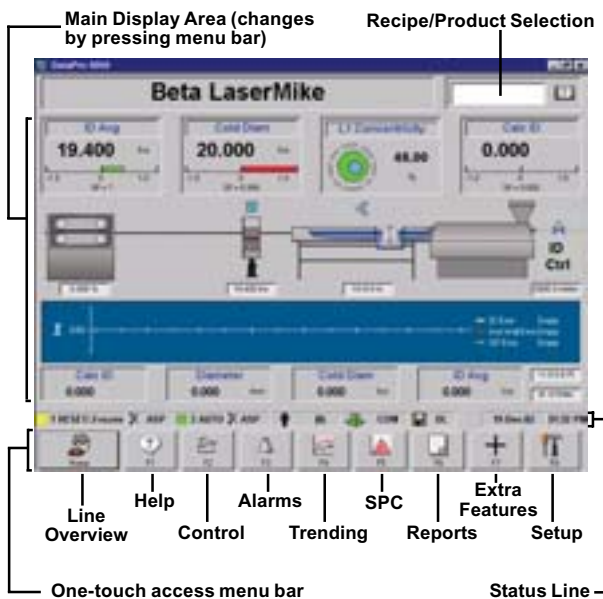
Main Display Area (changes by pressing menu bar)

Recipe/Product Selection

Beta LaserMike

ID Avg
19.400

Cold Diam
20.000

L1 Concentricity
48.00
%

Calc ID
0.000

ID Ctrl

Calc ID
0.000

Diameter
0.000

Cold Diam
0.000

ID Avg
0.000

Line Overview

Help

Control

Alarms

Trending

SPC

Reports

Extra Features

Setup

One-touch access menu bar

Status Line